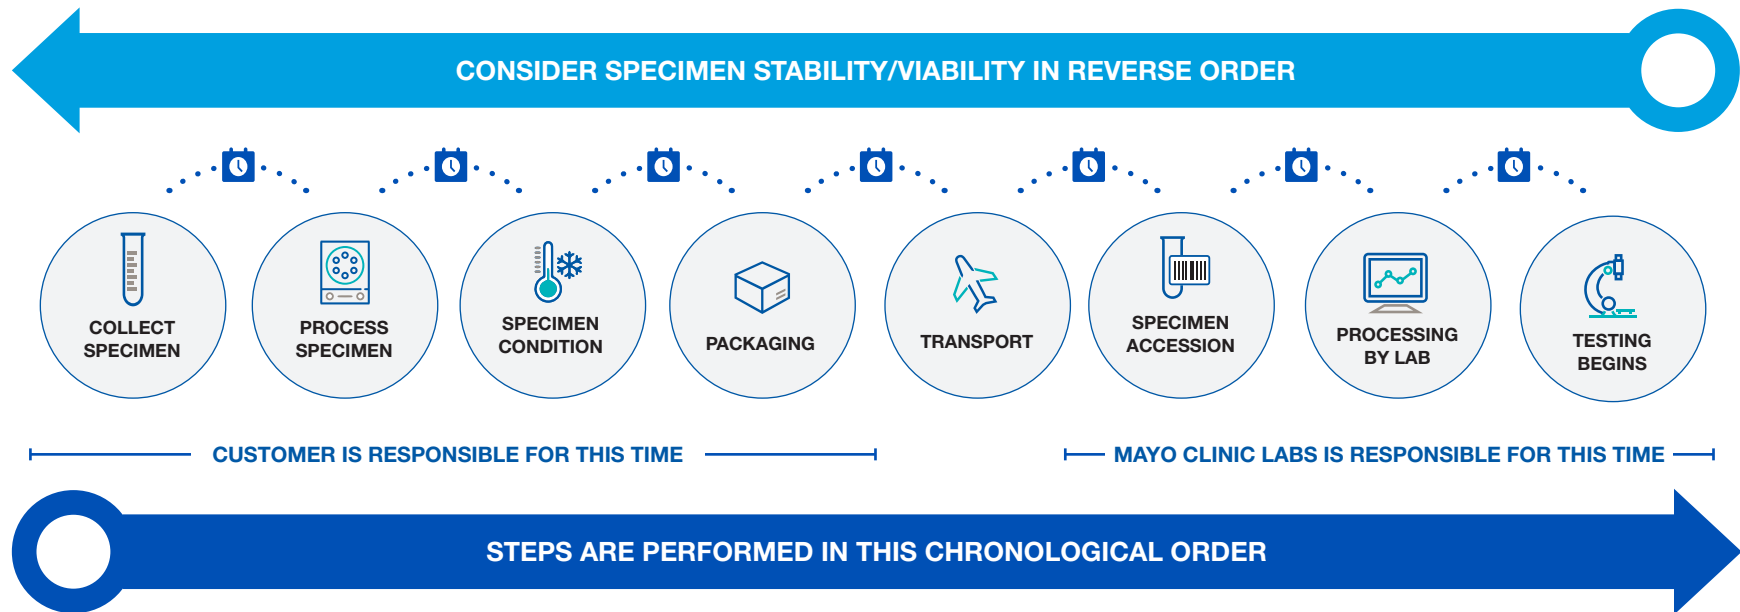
CONSIDER SPECIMEN STABILITY/VIABILITY IN REVERSE ORDER

COLLECT SPECIMEN

PROCESS SPECIMEN

SPECIMEN CONDITION

PACKAGING

TRANSPORT

SPECIMEN ACCESSION

PROCESSING BY LAB

TESTING BEGINS

CUSTOMER IS RESPONSIBLE FOR THIS TIME

MAYO CLINIC LABS IS RESPONSIBLE FOR THIS TIME

STEPS ARE PERFORMED IN THIS CHRONOLOGICAL ORDER